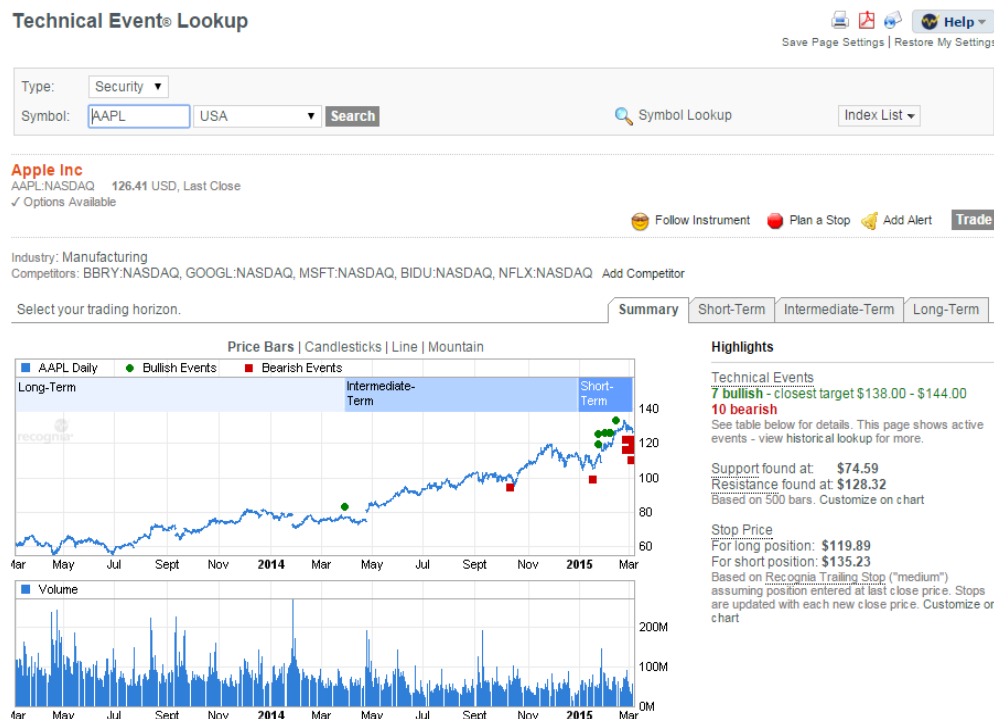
Technical Event® Lookup

Help

Save Page Settings | Restore My Settings

Type: Security

Symbol: AAPL USA Search

Symbol Lookup

Index List

Apple Inc
AAPL:NASDAQ 126.41 USD, Last Close
✓ Options Available

Follow Instrument Plan a Stop Add Alert Trade

Industry: Manufacturing
Competitors: BBRY:NASDAQ, GOOGL:NASDAQ, MSFT:NASDAQ, BIDU:NASDAQ, NFLX:NASDAQ Add Competitor

Select your trading horizon.

Summary Short-Term Intermediate-Term Long-Term

Price Bars | Candlesticks | Line | Mountain

AAPL Daily Bullish Events Bearish Events

Long-Term

Intermediate-Term

Short-Term

recognia

140
120
100
80
60

Mar May Jul Sept Nov 2014 Mar May Jul Sept Nov 2015 Mar

Volume

200M
100M
0M

Mar May Jul Sept Nov 2014 Mar May Jul Sept Nov 2015 Mar

Highlights

Technical Events
7 bullish - closest target $138.00 - $144.00
10 bearish
See table below for details. This page shows active events - view historical lookup for more.

Support found at: $74.59
Resistance found at: $128.32
Based on 500 bars. Customize on chart

Stop Price
For long position: $119.89
For short position: $135.23
Based on Recognia Trailing Stop ("medium") assuming position entered at last close price. Stops are updated with each new close price. Customize on chart